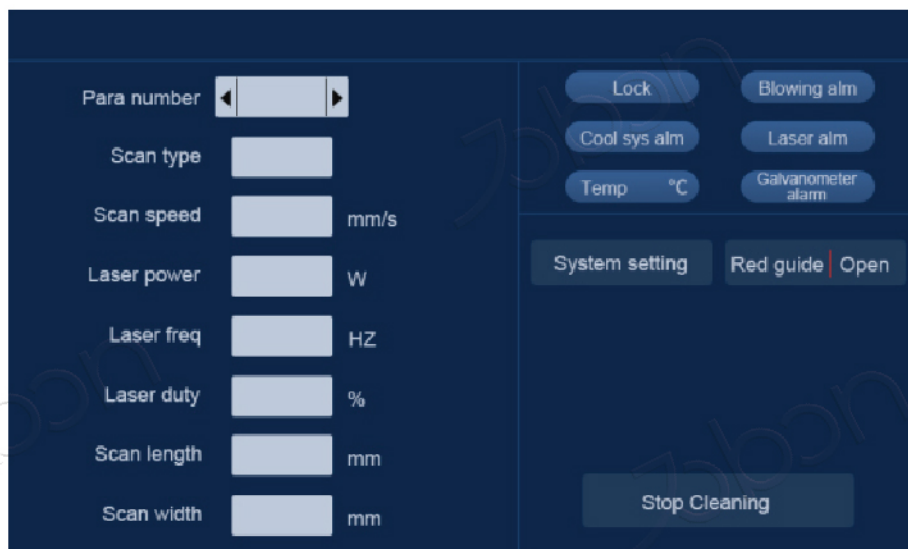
Para number

Scan type

Scan speed mm/s

Laser power W

Laser freq HZ

Laser duty %

Scan length mm

Scan width mm

Lock

Blowing alm

Cool sys alm

Laser alm

Temp ℃

Galvanometer alarm

System setting

Red guide Open

Stop Cleaning